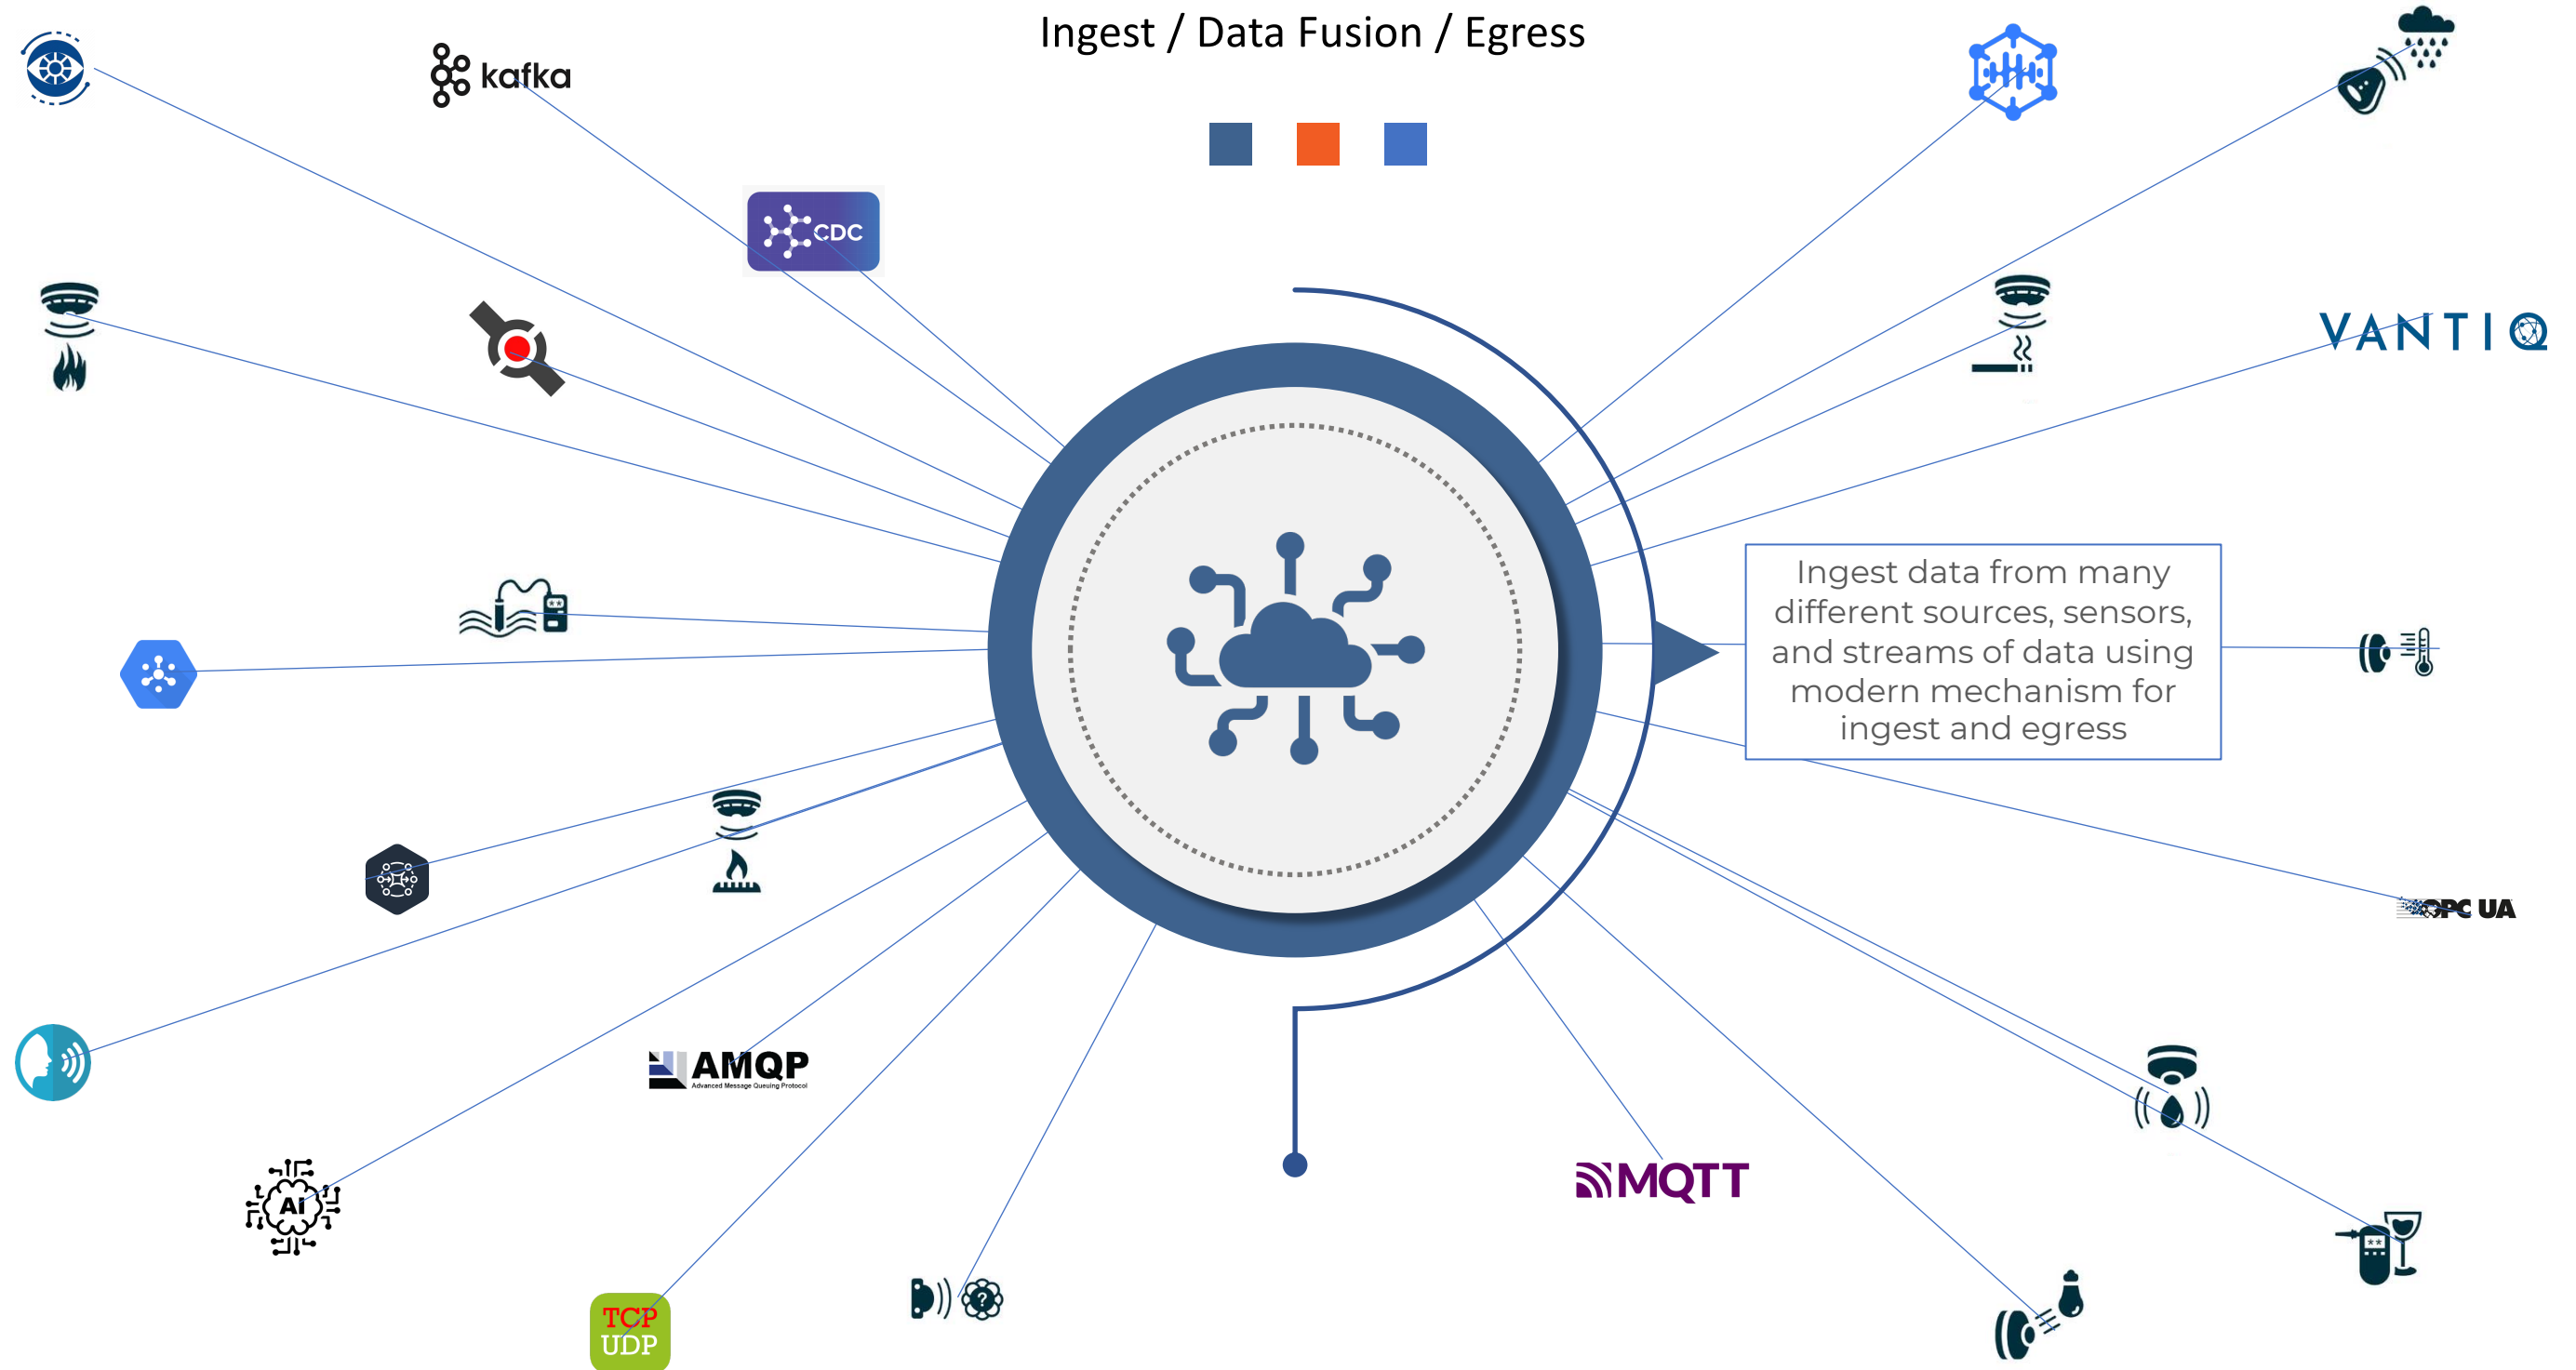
Ingest / Data Fusion / Egress

kafka

CDC

VANTIQ

Ingest data from many different sources, sensors, and streams of data using modern mechanism for ingest and egress

OPC UA

AMQP
Advanced Message Queuing Protocol

AI

MQTT

TCP
UDP